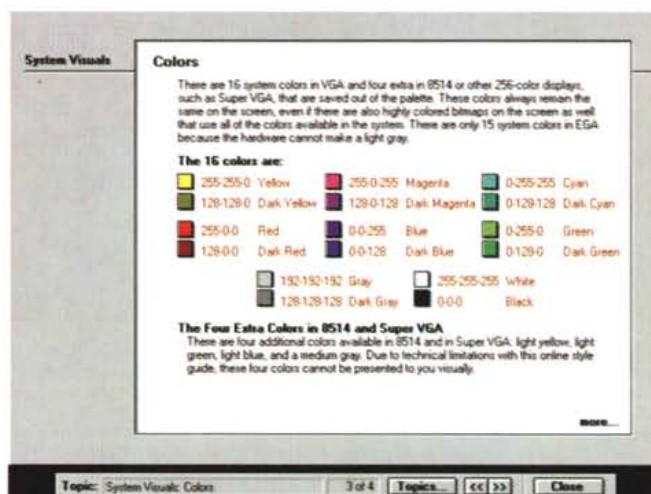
System Visuals

Colors

There are 16 system colors in VGA and four extra in 8514 or other 256-color displays, such as Super VGA, that are saved out of the palette. These colors always remain the same on the screen, even if there are also highly colored bitmaps on the screen as well that use all of the colors available in the system. There are only 15 system colors in EGA because the hardware cannot make a light gray.

The 16 colors are:

255-255-0 Yellow
128-128-0 Dark Yellow
255-0-255 Magenta
128-0-128 Dark Magenta
0-255-255 Cyan
0-128-128 Dark Cyan
255-0-0 Red
128-0-0 Dark Red
0-0-255 Blue
0-0-128 Dark Blue
0-255-0 Green
0-128-0 Dark Green
192-192-192 Gray
128-128-128 Dark Gray
255-255-255 White
0-0-0 Black

The Four Extra Colors in 8514 and Super VGA
There are four additional colors available in 8514 and in Super VGA: light yellow, light green, light blue, and a medium gray. Due to technical limitations with this online style guide, these four colors cannot be presented to you visually.

more...

Topic: System Visuals: Colors
3 of 4
Topics...
<<
>>
Close